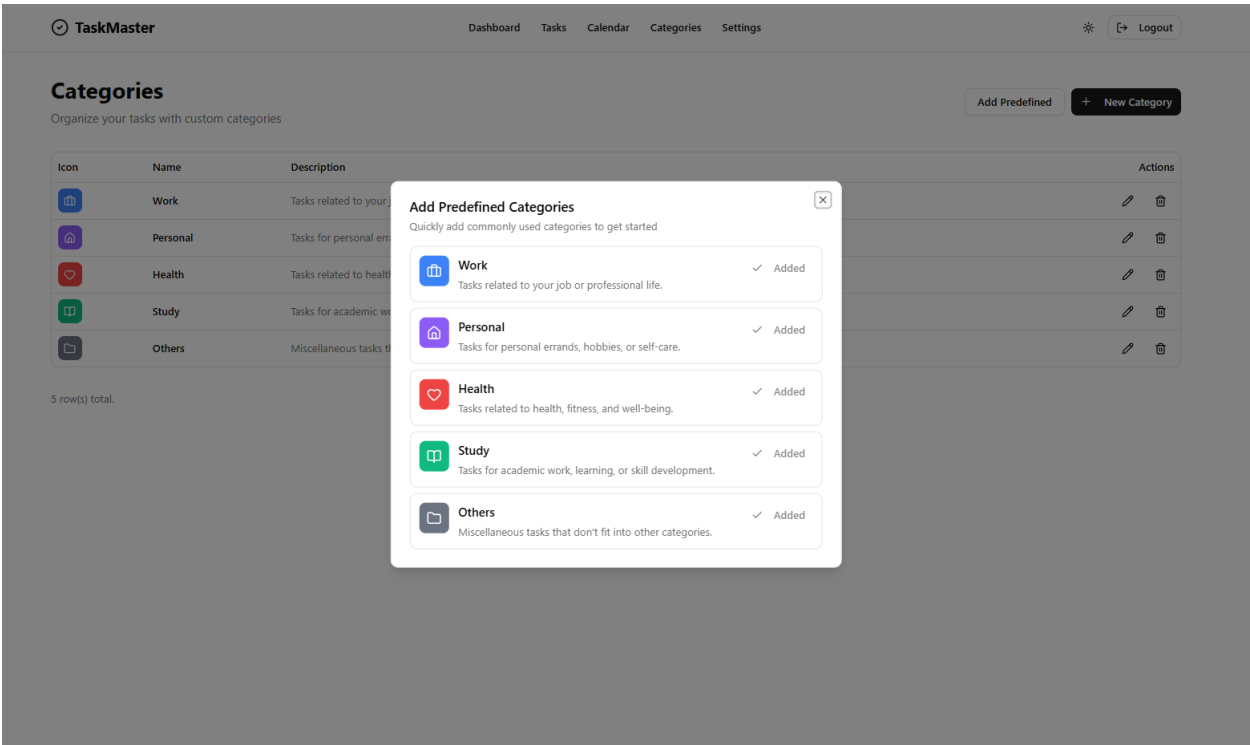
TaskMaster

Dashboard Tasks Calendar Categories Settings

Logout

Categories

Organize your tasks with custom categories

Add Predefined

+ New Category

| Icon | Name | Description | Actions |
|---|---|---|---|
| | Work | Tasks related to your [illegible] | |
| | Personal | Tasks for personal erra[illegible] | |
| | Health | Tasks related to healt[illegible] | |
| | Study | Tasks for academic wo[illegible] | |
| | Others | Miscellaneous tasks t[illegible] | |

5 row(s) total.

Add Predefined Categories

Quickly add commonly used categories to get started

Work
Tasks related to your job or professional life.
Added

Personal
Tasks for personal errands, hobbies, or self-care.
Added

Health
Tasks related to health, fitness, and well-being.
Added

Study
Tasks for academic work, learning, or skill development.
Added

Others
Miscellaneous tasks that don't fit into other categories.
Added